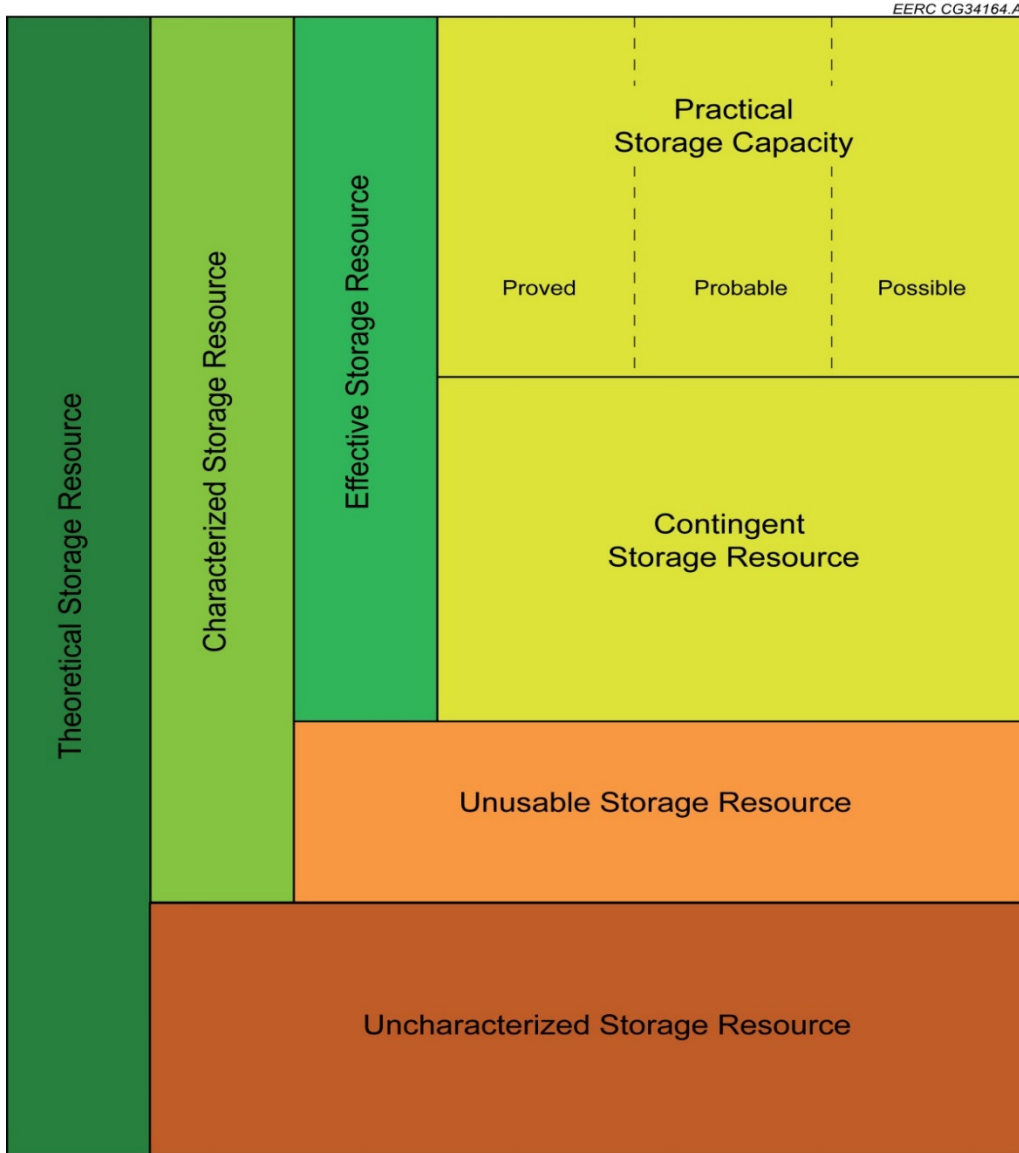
EERC CG34164.A

Theoretical Storage Resource

Characterized Storage Resource

Effective Storage Resource

Practical Storage Capacity

Proved

Probable

Possible

Contingent Storage Resource

Unusable Storage Resource

Uncharacterized Storage Resource